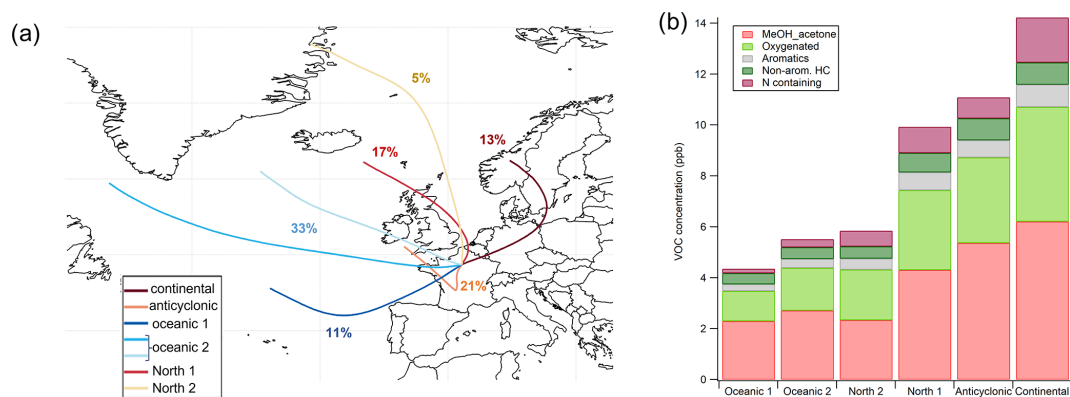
(a)

5%

13%

17%

33%

21%

11%

continental
anticyclonic
oceanic 1
oceanic 2
North 1
North 2

(b)

MeOH_acetone
Oxygenated
Aromatics
Non-arom. HC
N containing

VOC concentration (ppb)

0
2
4
6
8
10
12
14

Oceanic 1
Oceanic 2
North 2
North 1
Anticyclonic
Continental